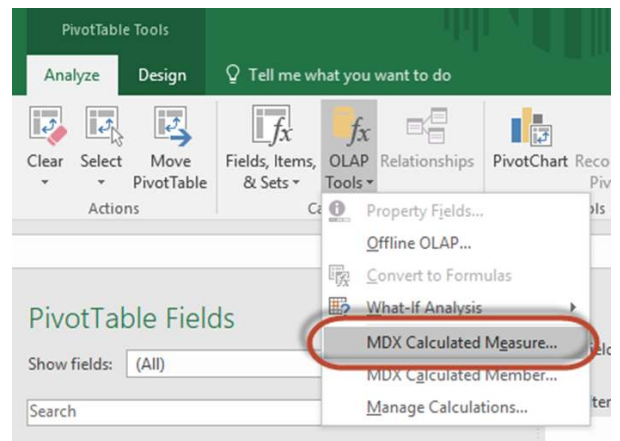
PivotTable Tools

Analyze Design Tell me what you want to do

Clear Select Move PivotTable Fields, Items, & Sets OLAP Tools Relationships PivotChart Reco Piv

Actions Ca ols

Property Fields...
Offline OLAP...
Convert to Formulas
What-If Analysis
MDX Calculated Measure...
MDX Calculated Member...
Manage Calculations...

PivotTable Fields

Show fields: (All)

Search